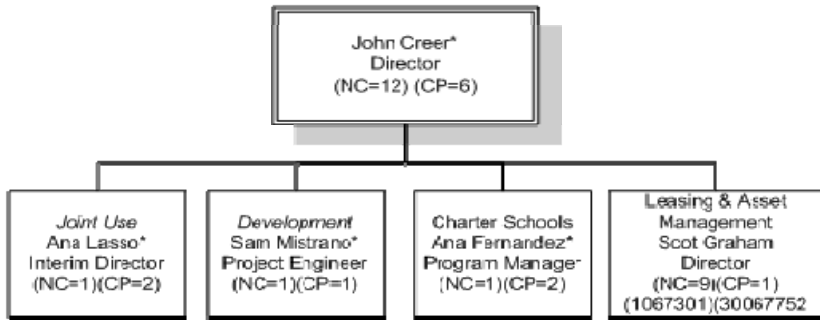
John Creer*
Director
(NC=12) (CP=6)

Joint Use
Ana Lasso*
Interim Director
(NC=1)(CP=2)

Development
Sam Mistrano*
Project Engineer
(NC=1)(CP=1)

Charter Schools
Ana Fernandez*
Program Manager
(NC=1)(CP=2)

Leasing & Asset
Management
Scot Graham
Director
(NC=9)(CP=1)
(1067301)(30067752